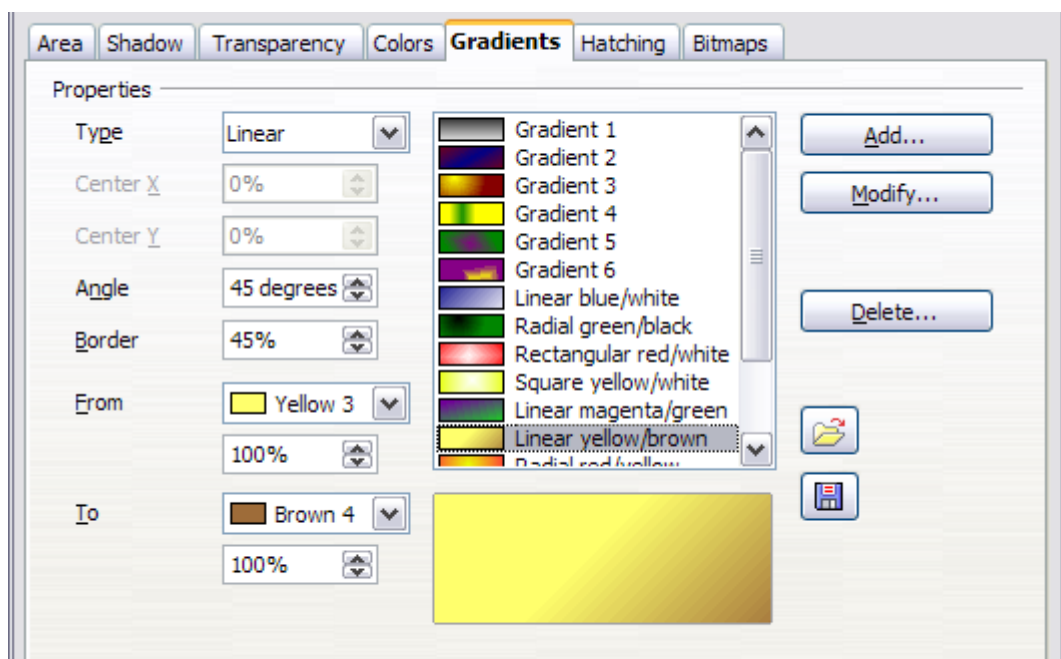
Area | Shadow | Transparency | Colors | Gradients | Hatching | Bitmaps

Properties

Type
Linear

Center X
0%

Center Y
0%

Angle
45 degrees

Border
45%

From
Yellow 3
100%

To
Brown 4
100%

Gradient 1
Gradient 2
Gradient 3
Gradient 4
Gradient 5
Gradient 6
Linear blue/white
Radial green/black
Rectangular red/white
Square yellow/white
Linear magenta/green
Linear yellow/brown
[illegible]

Add...
Modify...
Delete...